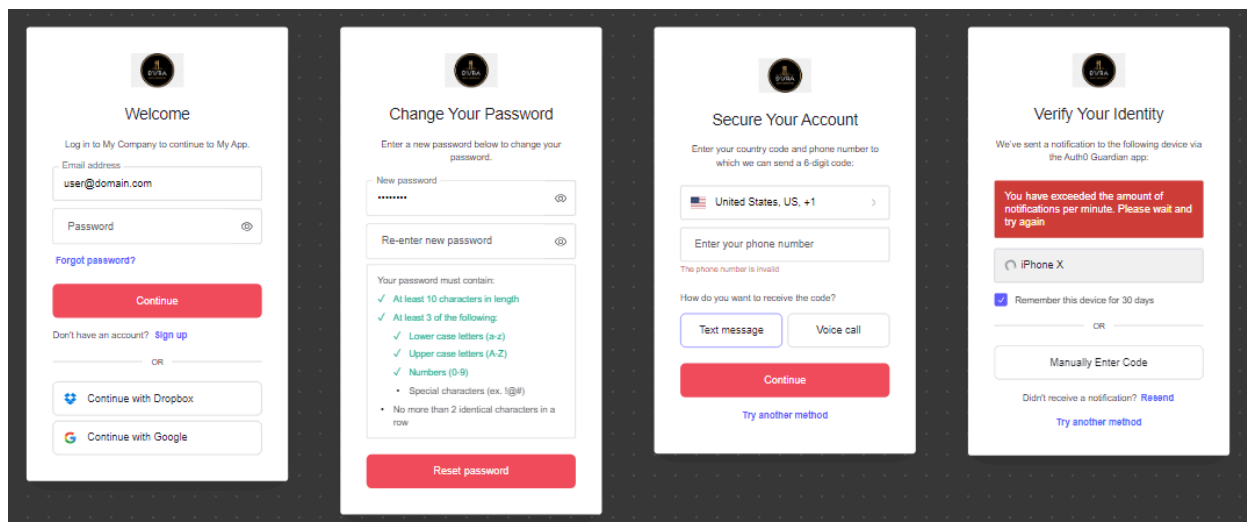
DIVRA

Welcome

Log in to My Company to continue to My App.

Email address
user@domain.com

Password

Forgot password?

Continue

Don't have an account? Sign up

OR

Continue with Dropbox

Continue with Google

DIVRA

Change Your Password

Enter a new password below to change your password.

New password
••••••••

Re-enter new password

Your password must contain:
✓ At least 10 characters in length
✓ At least 3 of the following:
✓ Lower case letters (a-z)
✓ Upper case letters (A-Z)
✓ Numbers (0-9)
• Special characters (ex. !@#)
• No more than 2 identical characters in a row

Reset password

DIVRA

Secure Your Account

Enter your country code and phone number to which we can send a 6-digit code:

United States, US, +1

Enter your phone number

The phone number is invalid

How do you want to receive the code?

Text message

Voice call

Continue

Try another method

DIVRA

Verify Your Identity

We've sent a notification to the following device via the Auth0 Guardian app:

You have exceeded the amount of notifications per minute. Please wait and try again

iPhone X

Remember this device for 30 days

OR

Manually Enter Code

Didn't receive a notification? Resend

Try another method